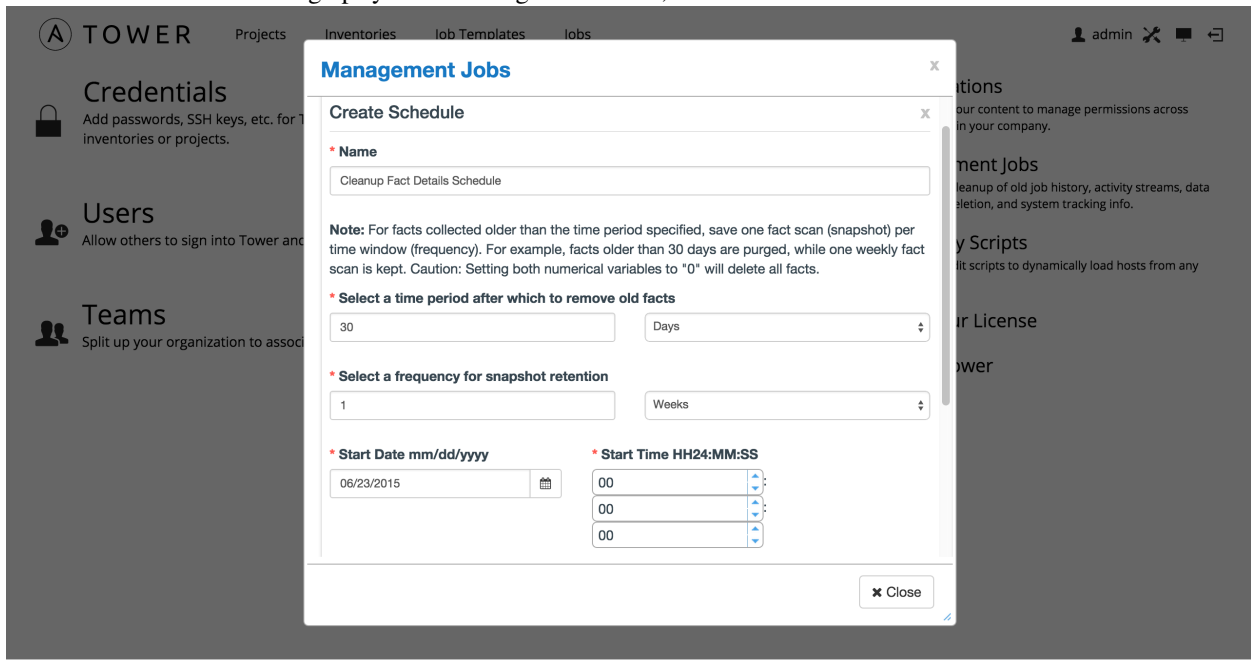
TOWER Projects Inventories Job Templates Jobs

admin

Credentials
Add passwords, SSH keys, etc. for T inventories or projects.

Users
Allow others to sign into Tower and

Teams
Split up your organization to associ

tions
our content to manage permissions across in your company.

ment Jobs
leanup of old job history, activity streams, data eletion, and system tracking info.

y Scripts
lit scripts to dynamically load hosts from any

ır License

ower

Management Jobs

x

Create Schedule

x

* Name

Cleanup Fact Details Schedule

Note: For facts collected older than the time period specified, save one fact scan (snapshot) per time window (frequency). For example, facts older than 30 days are purged, while one weekly fact scan is kept. Caution: Setting both numerical variables to "0" will delete all facts.

* Select a time period after which to remove old facts

30

Days

* Select a frequency for snapshot retention

1

Weeks

* Start Date mm/dd/yyyy

06/23/2015

* Start Time HH24:MM:SS

00 :
00 :
00

✖ Close